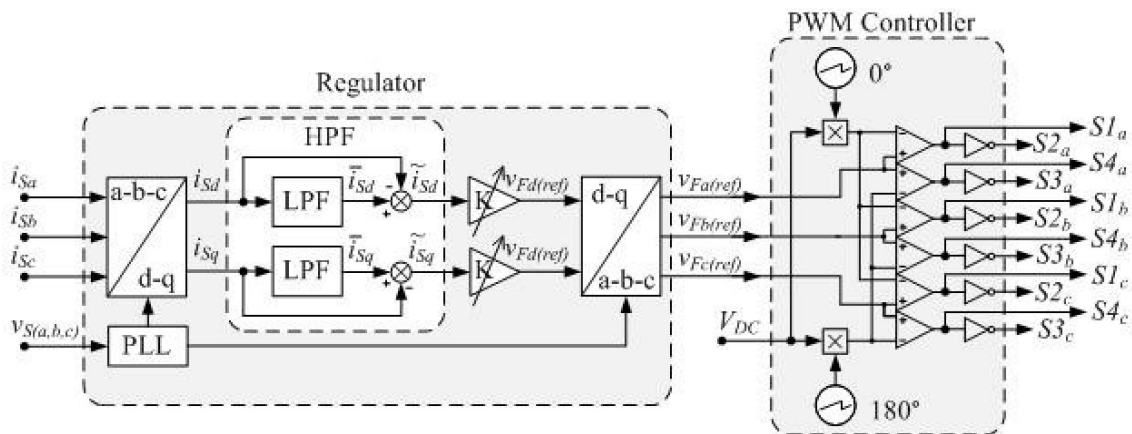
PWM Controller

Regulator

HPF

$0°$

$i_{Sa}$
$i_{Sb}$
$i_{Sc}$
$v_{S(a,b,c)}$

a-b-c
d-q

$i_{Sd}$
$i_{Sq}$

LPF
LPF

$\bar{i}_{Sd}$
$\bar{i}_{Sq}$

$\tilde{i}_{Sd}$
$\tilde{i}_{Sq}$

K
K

$v_{Fd(ref)}$
$v_{Fd(ref)}$

d-q
a-b-c

$v_{Fa(ref)}$
$v_{Fb(ref)}$
$v_{Fc(ref)}$

PLL

$V_{DC}$

$180°$

$S1_a$
$S2_a$
$S4_a$
$S3_a$
$S1_b$
$S2_b$
$S4_b$
$S3_b$
$S1_c$
$S2_c$
$S4_c$
$S3_c$